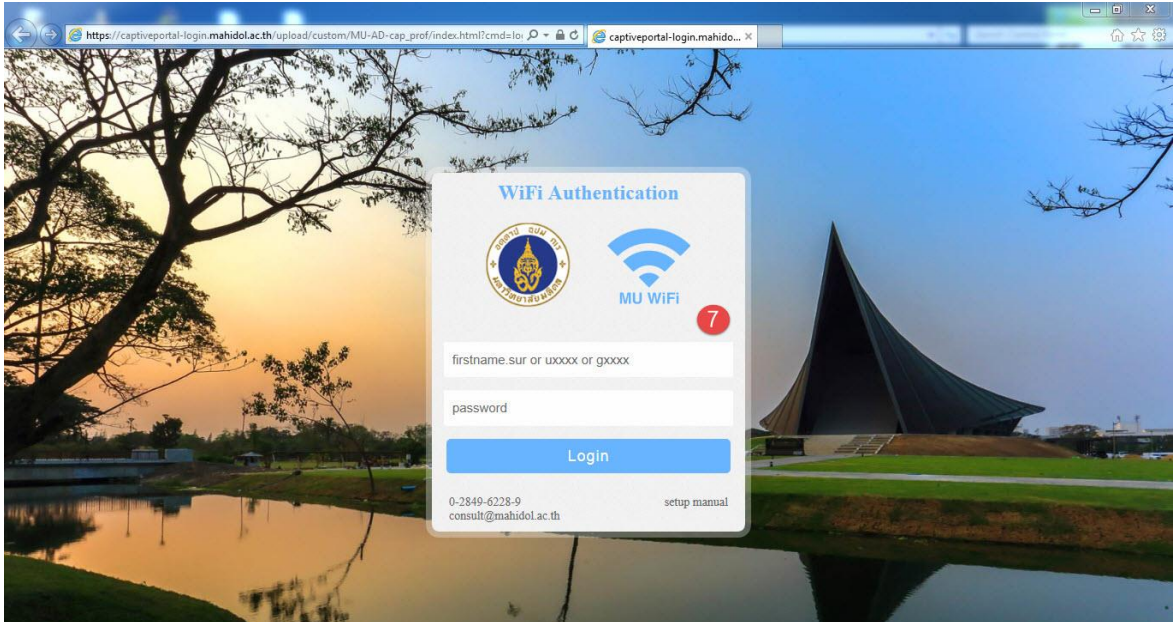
https://captiveportal-login.mahidol.ac.th/upload/custom/MU-AD-cap_prof/index.html?cmd=lo

captiveportal-login.mahido...

WiFi Authentication

MU WiFi

7

firstname.sur or uxxxx or gxxxx

password

Login

0-2849-6228-9
consult@mahidol.ac.th

setup manual